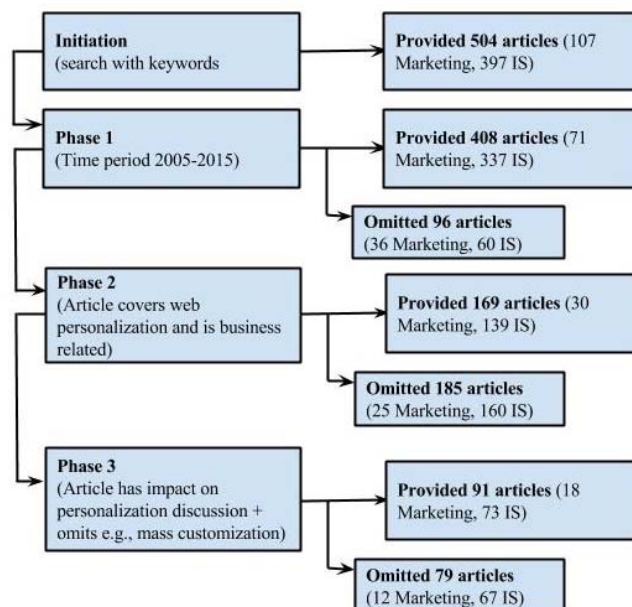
Initiation
(search with keywords

Provided 504 articles (107 Marketing, 397 IS)

Phase 1
(Time period 2005-2015)

Provided 408 articles (71 Marketing, 337 IS)

Omitted 96 articles
(36 Marketing, 60 IS)

Phase 2
(Article covers web personalization and is business related)

Provided 169 articles (30 Marketing, 139 IS)

Omitted 185 articles
(25 Marketing, 160 IS)

Phase 3
(Article has impact on personalization discussion + omits e.g., mass customization)

Provided 91 articles (18 Marketing, 73 IS)

Omitted 79 articles
(12 Marketing, 67 IS)